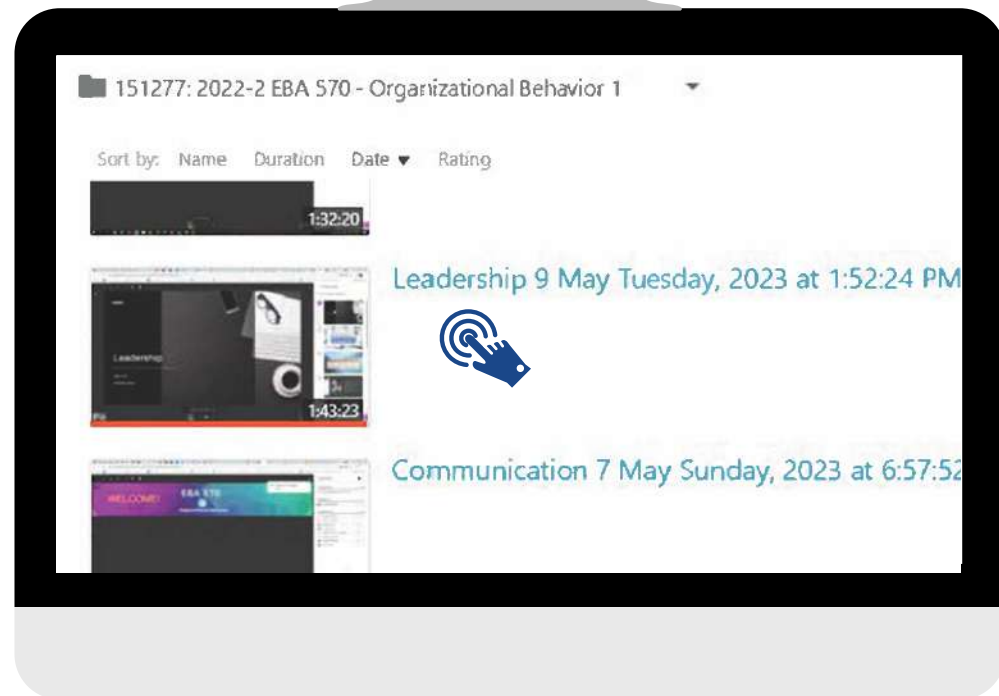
151277: 2022-2 EBA 570 - Organizational Behavior 1

Sort by: Name Duration Date ▾ Rating

1:32:20

Leadership 9 May Tuesday, 2023 at 1:52:24 PM

Leadership

1:43:23

Communication 7 May Sunday, 2023 at 6:57:52

WELCOME!

EBA 570